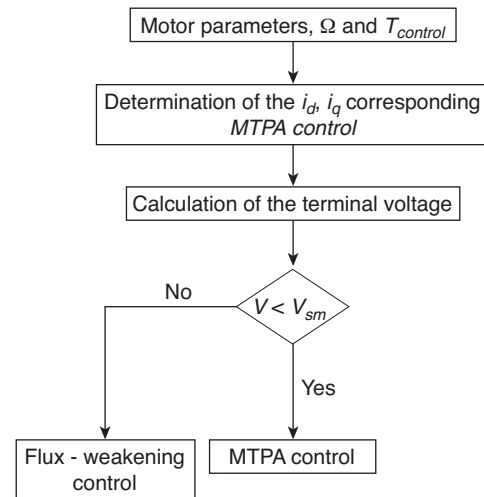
Motor parameters, $\Omega$ and $T_{control}$

Determination of the $i_d$, $i_q$ corresponding *MTPA control*

Calculation of the terminal voltage

$V < V_{sm}$

No

Yes

Flux - weakening control

MTPA control